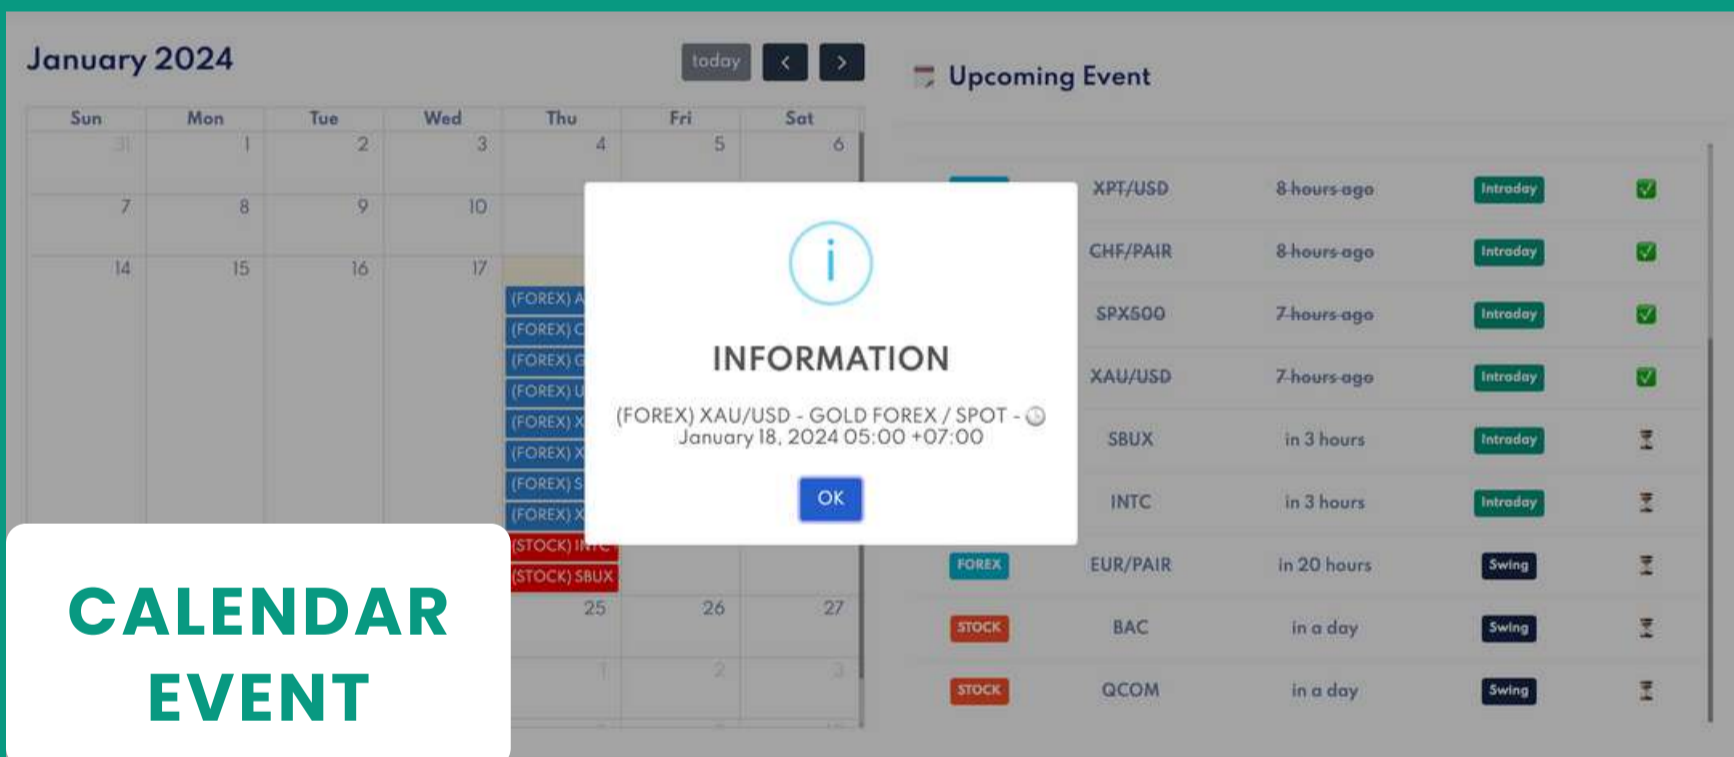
January 2024

today < >

| Sun | Mon | Tue | Wed | Thu | Fri | Sat |
|---|---|---|---|---|---|---|
| 31 | 1 | 2 | 3 | 4 | 5 | 6 |
| 7 | 8 | 9 | 10 | | | |
| 14 | 15 | 16 | 17 | | | |
| | | | | 25 | 26 | 27 |
| | | | | 1 | 2 | 3 |

(FOREX) A
(FOREX) C
(FOREX) G
(FOREX) U
(FOREX) X
(FOREX) X
(FOREX) S
(FOREX) X
(STOCK) INTC
(STOCK) SBUX

INFORMATION

(FOREX) XAU/USD - GOLD FOREX / SPOT - January 18, 2024 05:00 +07:00

OK

Upcoming Event

| | XPT/USD | ~~8 hours ago~~ | Intraday |
|---|---|---|---|
| | CHF/PAIR | ~~8 hours ago~~ | Intraday |
| | SPX500 | ~~7 hours ago~~ | Intraday |
| | XAU/USD | ~~7 hours ago~~ | Intraday |
| | SBUX | in 3 hours | Intraday |
| | INTC | in 3 hours | Intraday |
| FOREX | EUR/PAIR | in 20 hours | Swing |
| STOCK | BAC | in a day | Swing |
| STOCK | QCOM | in a day | Swing |

CALENDAR EVENT